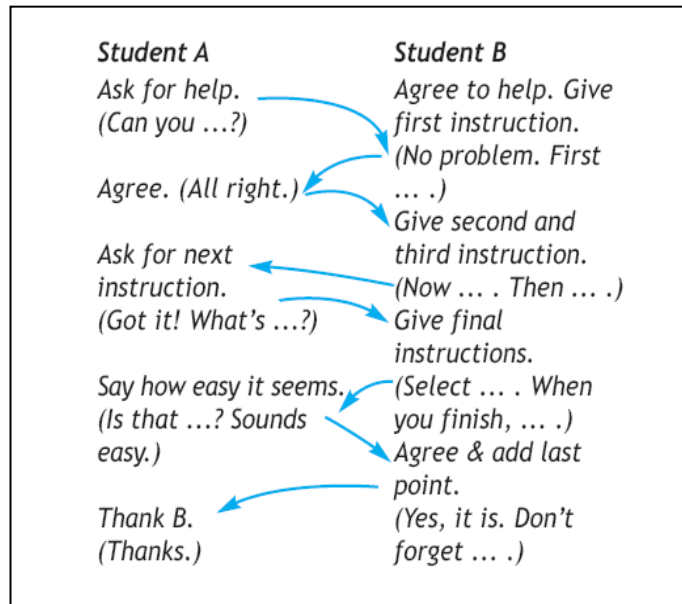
Student A

Ask for help. (Can you …?)

Agree. (All right.)

Ask for next instruction. (Got it! What's …?)

Say how easy it seems. (Is that …? Sounds easy.)

Thank B. (Thanks.)

Student B

Agree to help. Give first instruction. (No problem. First … .)

Give second and third instruction. (Now … . Then … .)

Give final instructions. (Select … . When you finish, … .)

Agree & add last point. (Yes, it is. Don't forget … .)